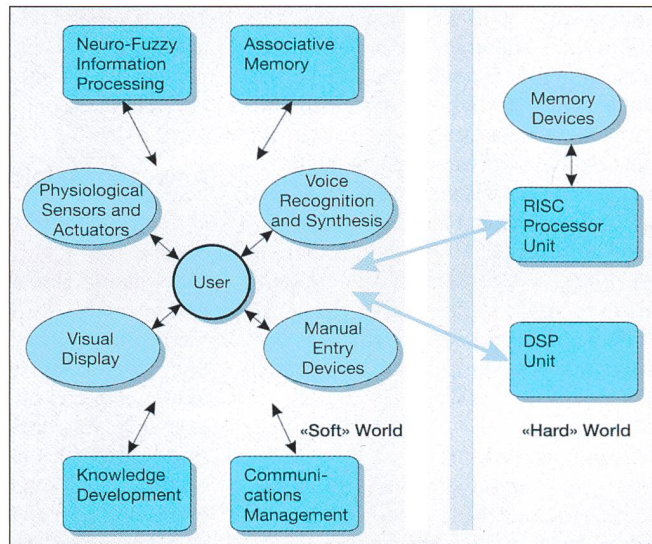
Neuro-Fuzzy Information Processing

Associative Memory

Memory Devices

Physiological Sensors and Actuators

Voice Recognition and Synthesis

RISC Processor Unit

User

Visual Display

Manual Entry Devices

DSP Unit

«Soft» World

«Hard» World

Knowledge Development

Communications Management